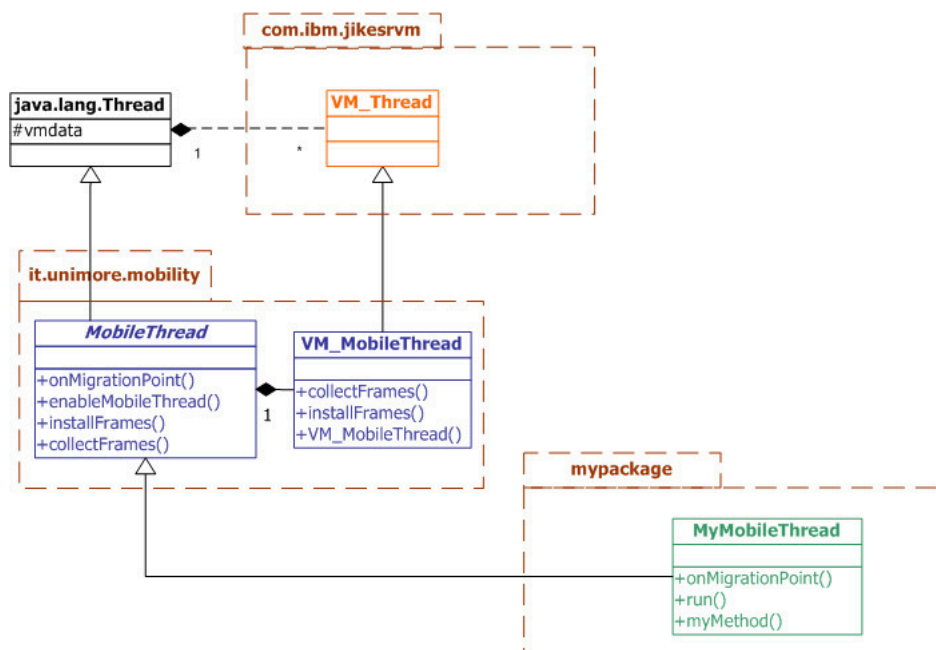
com.ibm.jikesrvm

java.lang.Thread
#vmdata

1

*

VM_Thread

it.unimore.mobility

MobileThread
+onMigrationPoint()
+enableMobileThread()
+installFrames()
+collectFrames()

1

VM_MobileThread
+collectFrames()
+installFrames()
+VM_MobileThread()

mypackage

MyMobileThread
+onMigrationPoint()
+run()
+myMethod()